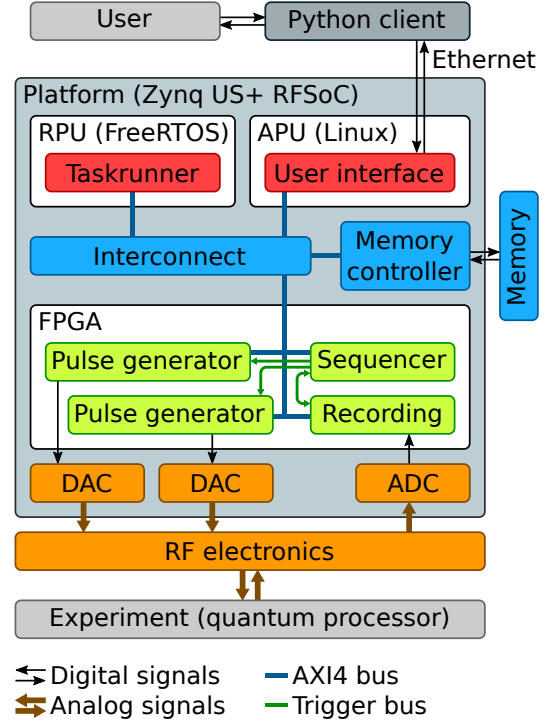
User

Python client

Ethernet

Platform (Zynq US+ RFSoC)

RPU (FreeRTOS)

APU (Linux)

Taskrunner

User interface

Interconnect

Memory controller

Memory

FPGA

Pulse generator

Sequencer

Pulse generator

Recording

DAC

DAC

ADC

RF electronics

Experiment (quantum processor)

Digital signals

AXI4 bus

Analog signals

Trigger bus